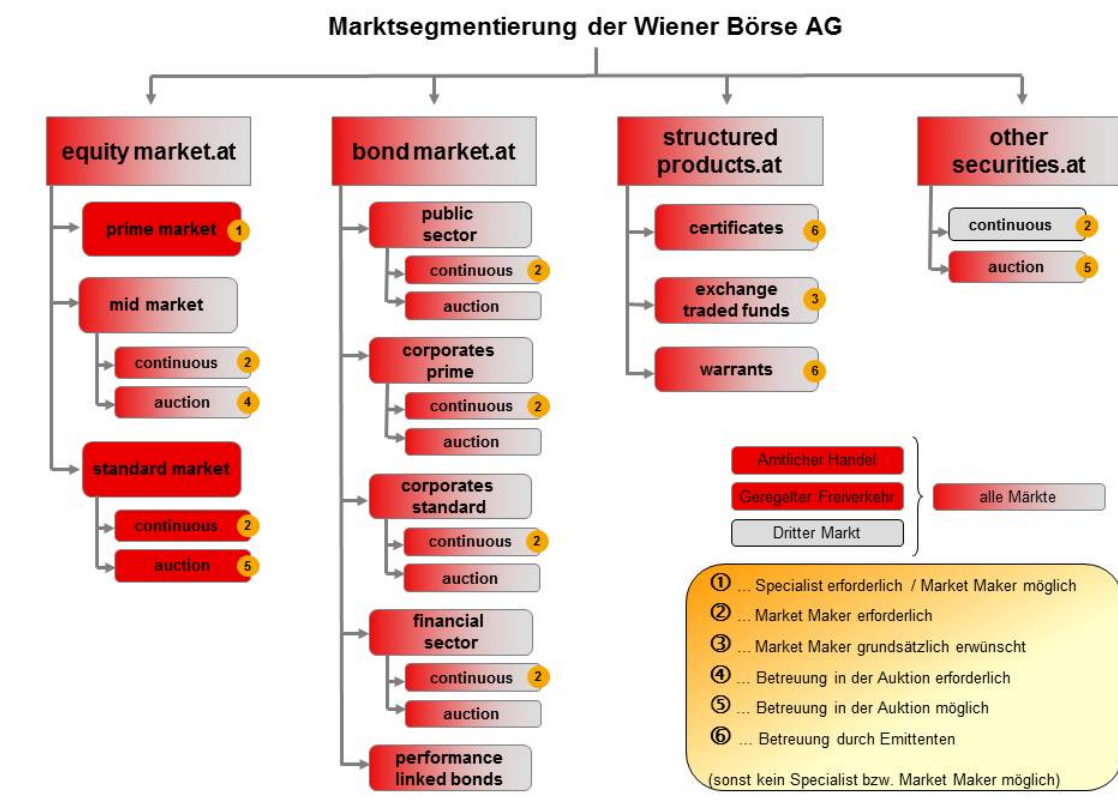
Marktsegmentierung der Wiener Börse AG

equity market.at

prime market 1

mid market

continuous 2

auction 4

standard market

continuous 2

auction 5

bond market.at

public sector

continuous 2

auction

corporates prime

continuous 2

auction

corporates standard

continuous 2

auction

financial sector

continuous 2

auction

performance linked bonds

structured products.at

certificates 6

exchange traded funds 3

warrants 6

other securities.at

continuous 2

auction 5

Amtlicher Handel

Geregelter Freiverkehr

Dritter Markt

alle Märkte

① ... Specialist erforderlich / Market Maker möglich

② ... Market Maker erforderlich

③ ... Market Maker grundsätzlich erwünscht

④ ... Betreuung in der Auktion erforderlich

⑤ ... Betreuung in der Auktion möglich

⑥ ... Betreuung durch Emittenten

(sonst kein Specialist bzw. Market Maker möglich)